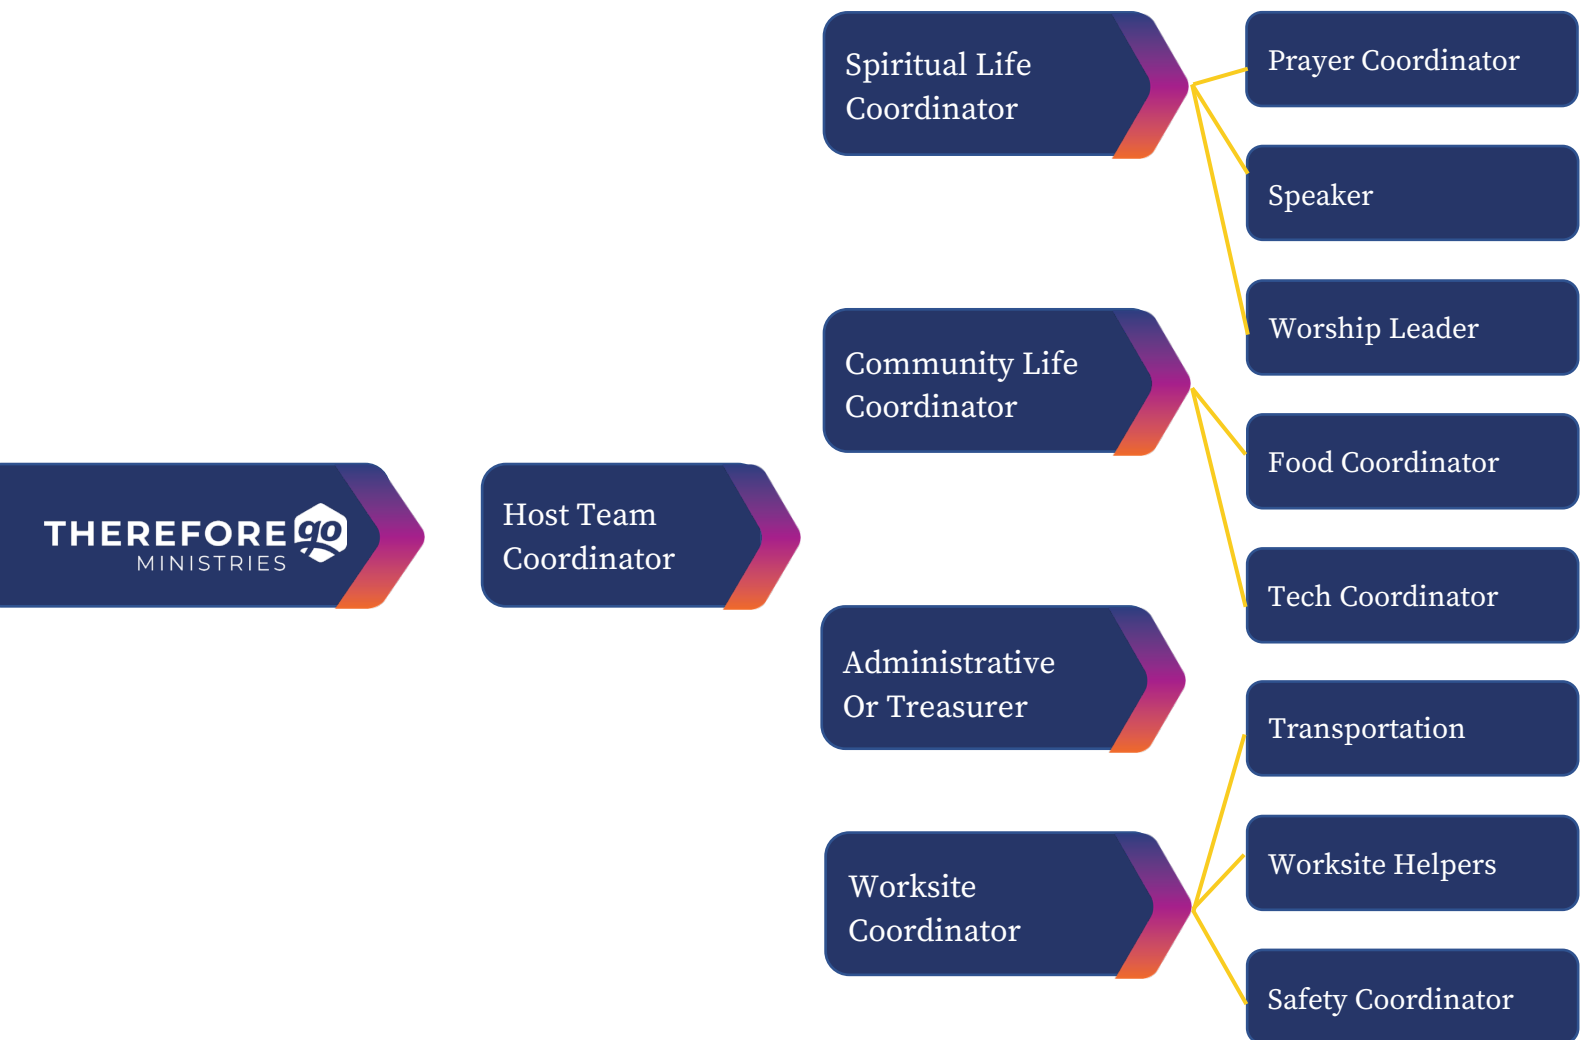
THEREFORE go
MINISTRIES

Host Team Coordinator

Spiritual Life Coordinator

Prayer Coordinator

Speaker

Worship Leader

Community Life Coordinator

Food Coordinator

Tech Coordinator

Administrative Or Treasurer

Worksite Coordinator

Transportation

Worksite Helpers

Safety Coordinator